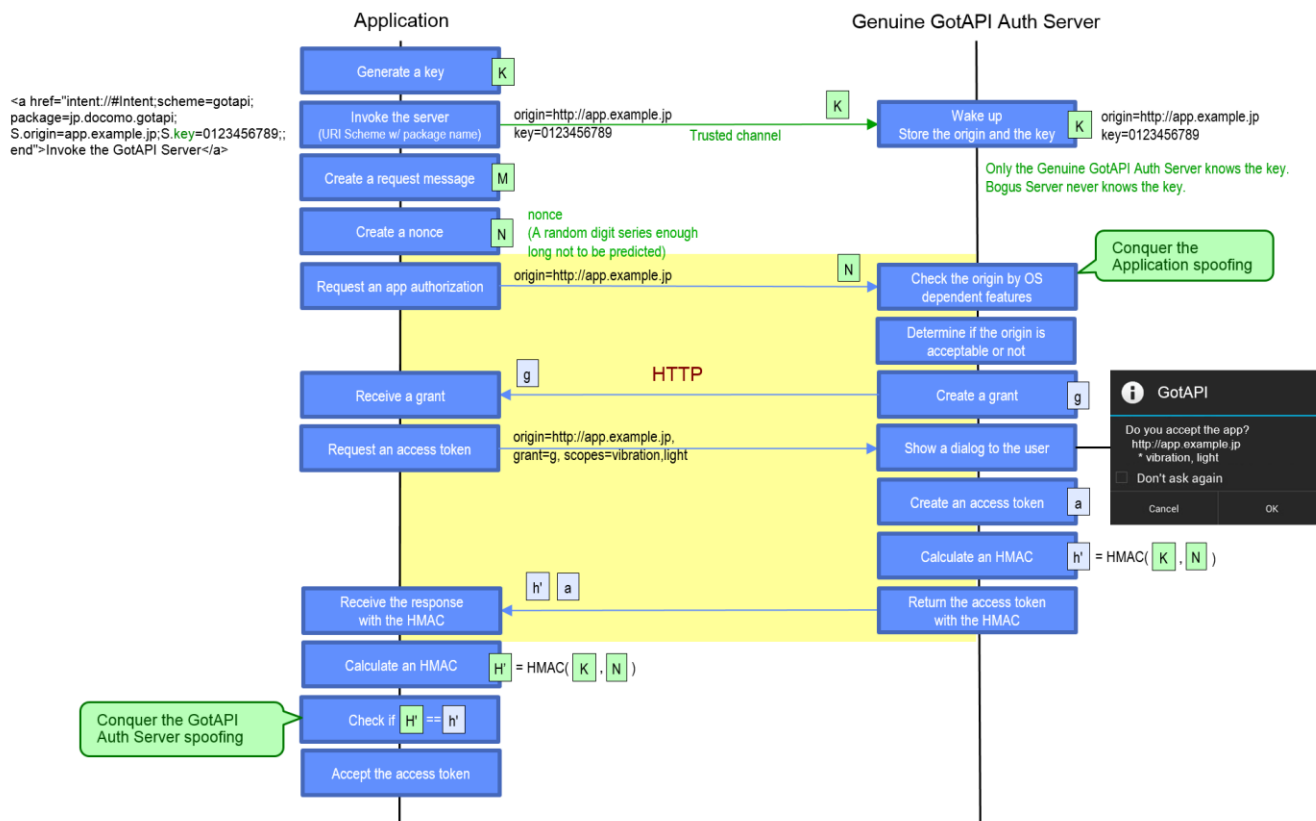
Application

Genuine GotAPI Auth Server

Generate a key K

<a href="intent://#Intent;scheme=gotapi; package=jp.docomo.gotapi; S.origin=app.example.jp;S.key=0123456789;; end">Invoke the GotAPI Server</a>

Invoke the server (URI Scheme w/ package name)

origin=http://app.example.jp key=0123456789

K

Trusted channel

Wake up Store the origin and the key K

origin=http://app.example.jp key=0123456789

Only the Genuine GotAPI Auth Server knows the key. Bogus Server never knows the key.

Create a request message M

Create a nonce N

nonce (A random digit series enough long not to be predicted)

Conquer the Application spoofing

Request an app authorization

origin=http://app.example.jp

N

Check the origin by OS dependent features

Determine if the origin is acceptable or not

g

HTTP

Receive a grant

Create a grant g

GotAPI

Do you accept the app? http://app.example.jp * vibration, light

Don't ask again

Cancel

OK

Request an access token

origin=http://app.example.jp, grant=g, scopes=vibration,light

Show a dialog to the user

Create an access token a

Calculate an HMAC h' = HMAC( K , N )

h' a

Receive the response with the HMAC

Return the access token with the HMAC

Calculate an HMAC H' = HMAC( K , N )

Conquer the GotAPI Auth Server spoofing

Check if H' == h'

Accept the access token